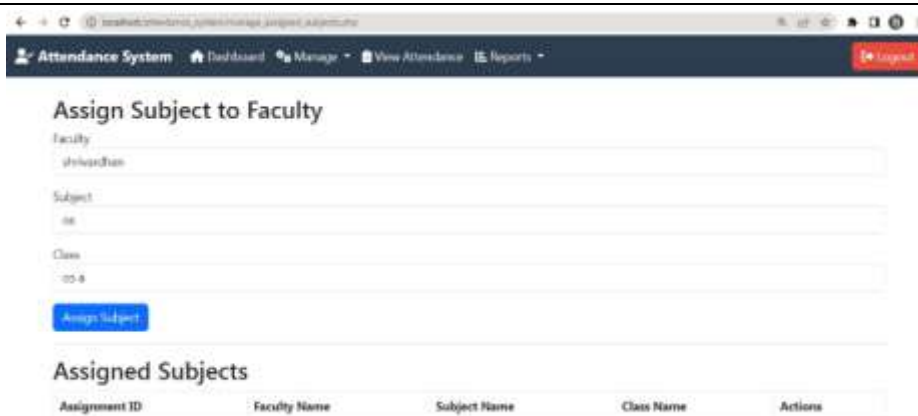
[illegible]

Attendance System Dashboard Manage View Attendance Reports Logout

Assign Subject to Faculty

Faculty

shrivardhan

Subject

os

Class

CO-A

Assign Subject

Assigned Subjects

| Assignment ID | Faculty Name | Subject Name | Class Name | Actions |
|---|---|---|---|---|